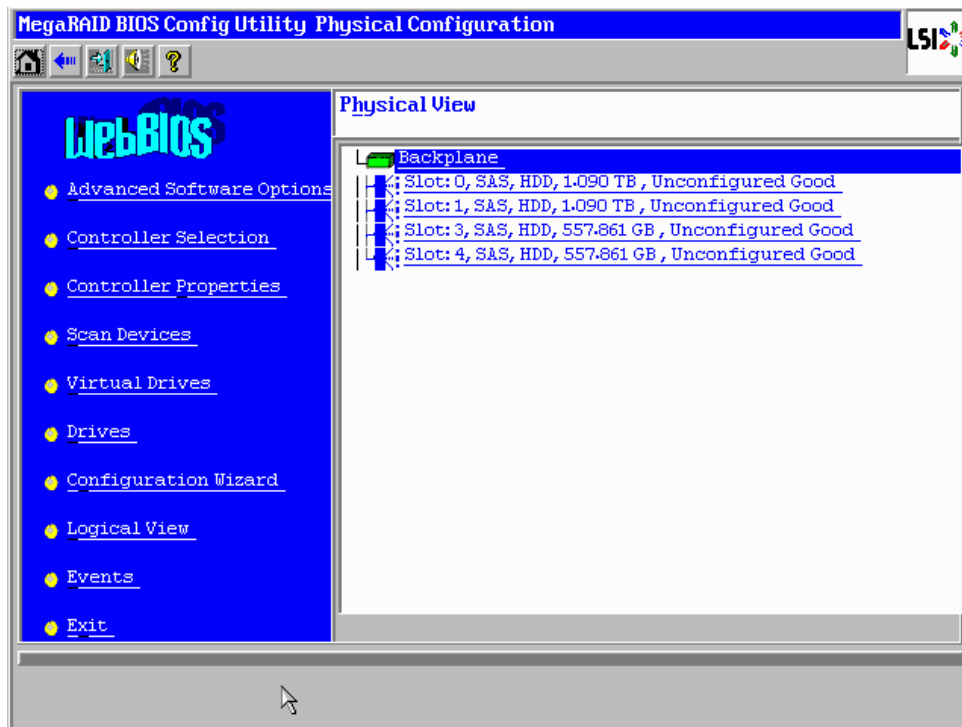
MegaRAID BIOS Config Utility Physical Configuration

LSI

WebBIOS

Advanced Software Options

Controller Selection

Controller Properties

Scan Devices

Virtual Drives

Drives

Configuration Wizard

Logical View

Events

Exit

Physical View

Backplane

Slot: 0, SAS, HDD, 1.090 TB, Unconfigured Good

Slot: 1, SAS, HDD, 1.090 TB, Unconfigured Good

Slot: 3, SAS, HDD, 557.861 GB, Unconfigured Good

Slot: 4, SAS, HDD, 557.861 GB, Unconfigured Good